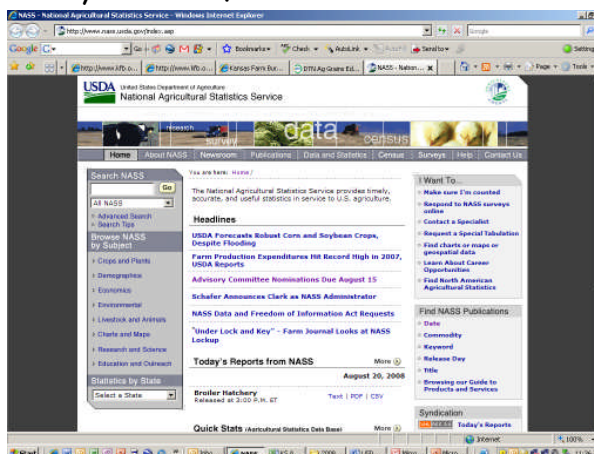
NASS - National Agricultural Statistics Service - Windows Internet Explorer

http://www.nass.usda.gov/index.asp

Google

Go | Bookmarks | Check | AutoLink | Send to | Settings

http://www.kfb.o... | http://www.kfb.o... | Kansas Farm Bur... | DTN Ag Grains Ed... | NASS - Nation... | Page | Tools

USDA United States Department of Agriculture
National Agricultural Statistics Service

research survey data census

Home | About NASS | Newsroom | Publications | Data and Statistics | Census | Surveys | Help | Contact Us

Search NASS
Go
All NASS
» Advanced Search
» Search Tips

Browse NASS by Subject
» Crops and Plants
» Demographics
» Economics
» Environmental
» Livestock and Animals
» Charts and Maps
» Research and Science
» Education and Outreach

Statistics by State
Select a State

You are here: Home /

The National Agricultural Statistics Service provides timely, accurate, and useful statistics in service to U.S. agriculture.

Headlines

USDA Forecasts Robust Corn and Soybean Crops, Despite Flooding

Farm Production Expenditures Hit Record High in 2007, USDA Reports

Advisory Committee Nominations Due August 15

Schafer Announces Clark as NASS Administrator

NASS Data and Freedom of Information Act Requests

"Under Lock and Key" - Farm Journal Looks at NASS Lockup

Today's Reports from NASS
More
August 20, 2008

Broiler Hatchery
Released at 3:00 P.M. ET
Text | PDF | CSV

Quick Stats (Agricultural Statistics Data Base)
More

I Want To...
» Make sure I'm counted
» Respond to NASS surveys online
» Contact a Specialist
» Request a Special Tabulation
» Find charts or maps or geospatial data
» Learn About Career Opportunities
» Find North American Agricultural Statistics

Find NASS Publications
» Date
» Commodity
» Keyword
» Release Day
» Title
» Browsing our Guide to Products and Services

Syndication
Today's Reports

Internet
100%